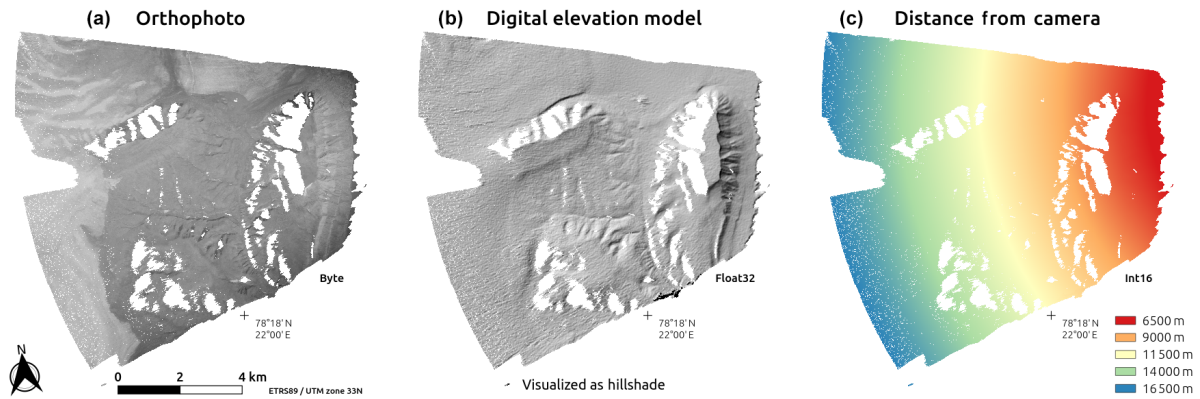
(a) Orthophoto

Byte

78°18' N
22°00' E

N

0 2 4 km

ETRS89 / UTM zone 33N

(b) Digital elevation model

Float32

78°18' N
22°00' E

Visualized as hillshade

(c) Distance from camera

Int16

78°18' N
22°00' E

6500 m
9000 m
11 500 m
14 000 m
16 500 m